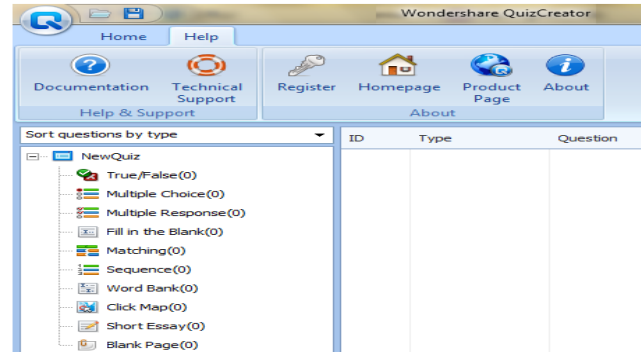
Wondershare QuizCreator

Home
Help

Documentation
Technical Support
Help & Support

Register
Homepage
Product Page
About
About

Sort questions by type

NewQuiz
True/False(0)
Multiple Choice(0)
Multiple Response(0)
Fill in the Blank(0)
Matching(0)
Sequence(0)
Word Bank(0)
Click Map(0)
Short Essay(0)
Blank Page(0)

| ID | Type | Question |
|---|---|---|